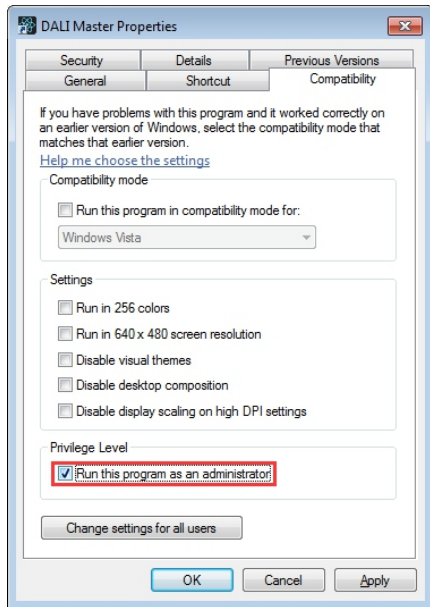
DALI Master Properties

Security
Details
Previous Versions
General
Shortcut
Compatibility

If you have problems with this program and it worked correctly on an earlier version of Windows, select the compatibility mode that matches that earlier version.

Help me choose the settings

Compatibility mode

Run this program in compatibility mode for:

Windows Vista

Settings

Run in 256 colors

Run in 640 x 480 screen resolution

Disable visual themes

Disable desktop composition

Disable display scaling on high DPI settings

Privilege Level

Run this program as an administrator

Change settings for all users

OK
Cancel
Apply